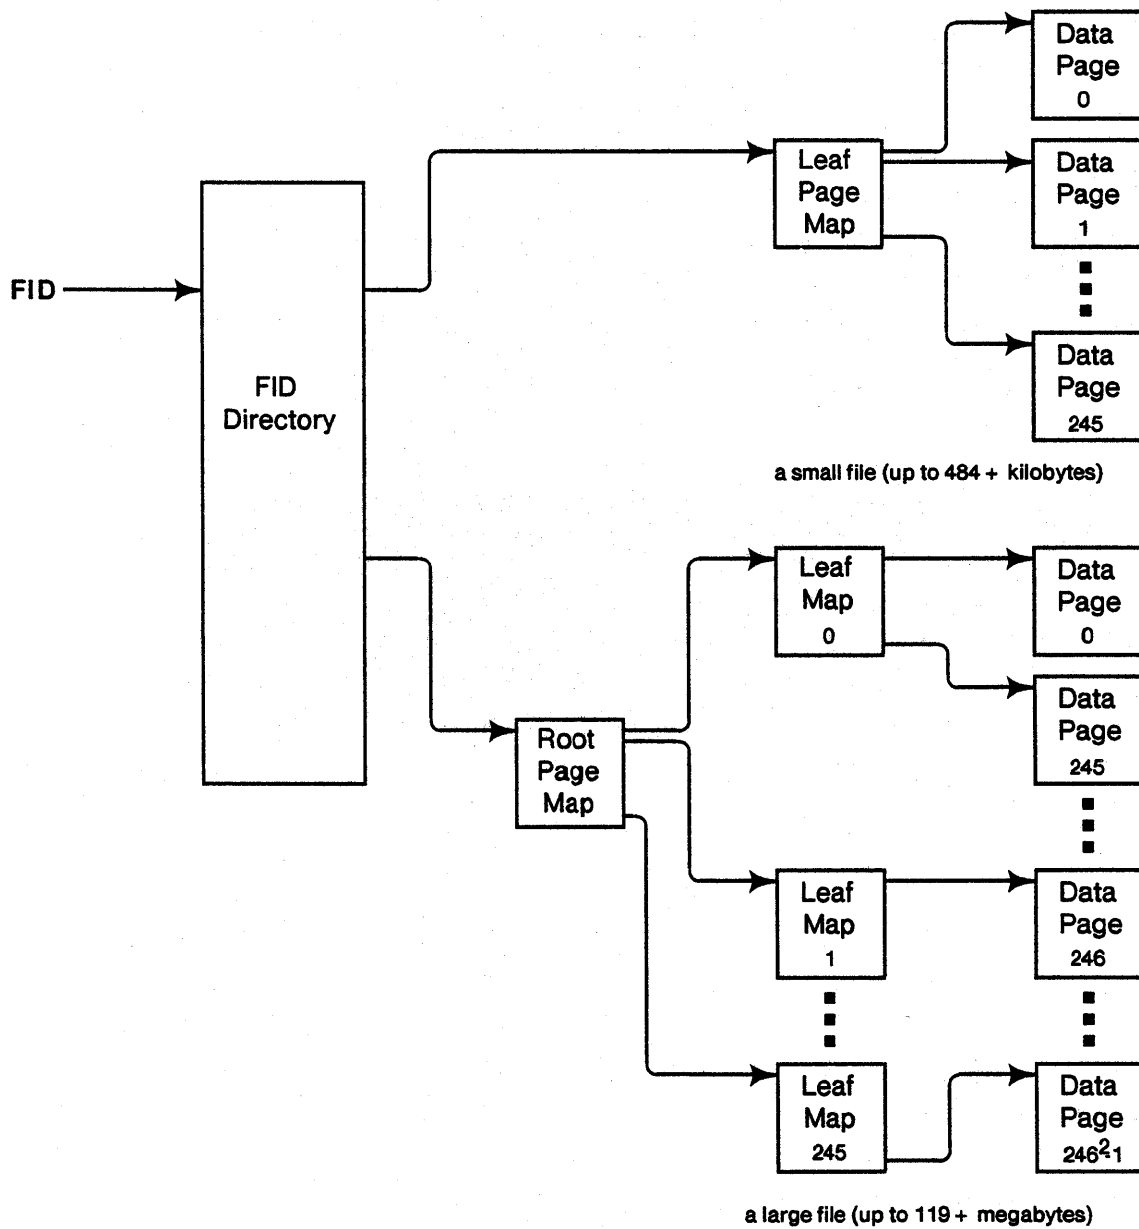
FID

FID Directory

Leaf Page Map

Data Page 0

Data Page 1

Data Page 245

a small file (up to 484 + kilobytes)

Root Page Map

Leaf Map 0

Data Page 0

Data Page 245

Leaf Map 1

Data Page 246

Leaf Map 245

Data Page $246^2$-1

a large file (up to 119 + megabytes)